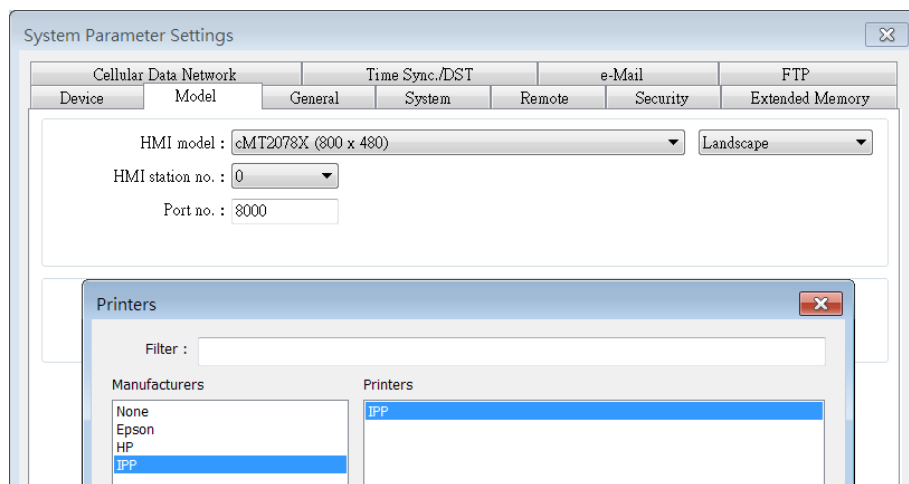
System Parameter Settings

Cellular Data Network
Time Sync./DST
e-Mail
FTP
Device
Model
General
System
Remote
Security
Extended Memory

HMI model : cMT2078X (800 x 480)
Landscape
HMI station no. : 0
Port no. : 8000

Printers

Filter :

Manufacturers
None
Epson
HP
IPP

Printers
IPP